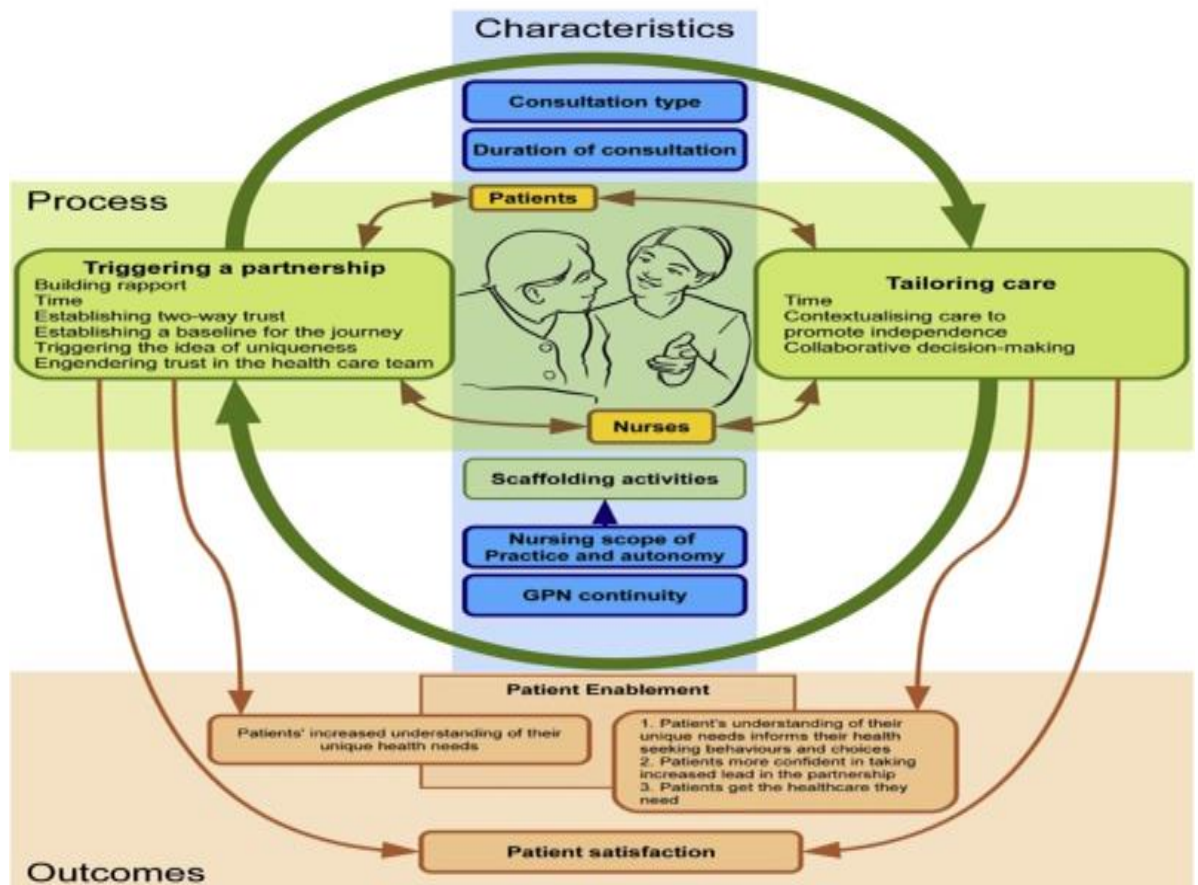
Characteristics

Consultation type

Duration of consultation

Process

Patients

Triggering a partnership
Building rapport
Time
Establishing two-way trust
Establishing a baseline for the journey
Triggering the idea of uniqueness
Engendering trust in the health care team

Tailoring care
Time
Contextualising care to promote independence
Collaborative decision-making

Nurses

Scaffolding activities

Nursing scope of Practice and autonomy

GPN continuity

Patient Enablement

Patients' increased understanding of their unique health needs

1. Patient's understanding of their unique needs informs their health seeking behaviours and choices
2. Patients more confident in taking increased lead in the partnership
3. Patients get the healthcare they need

Patient satisfaction

Outcomes